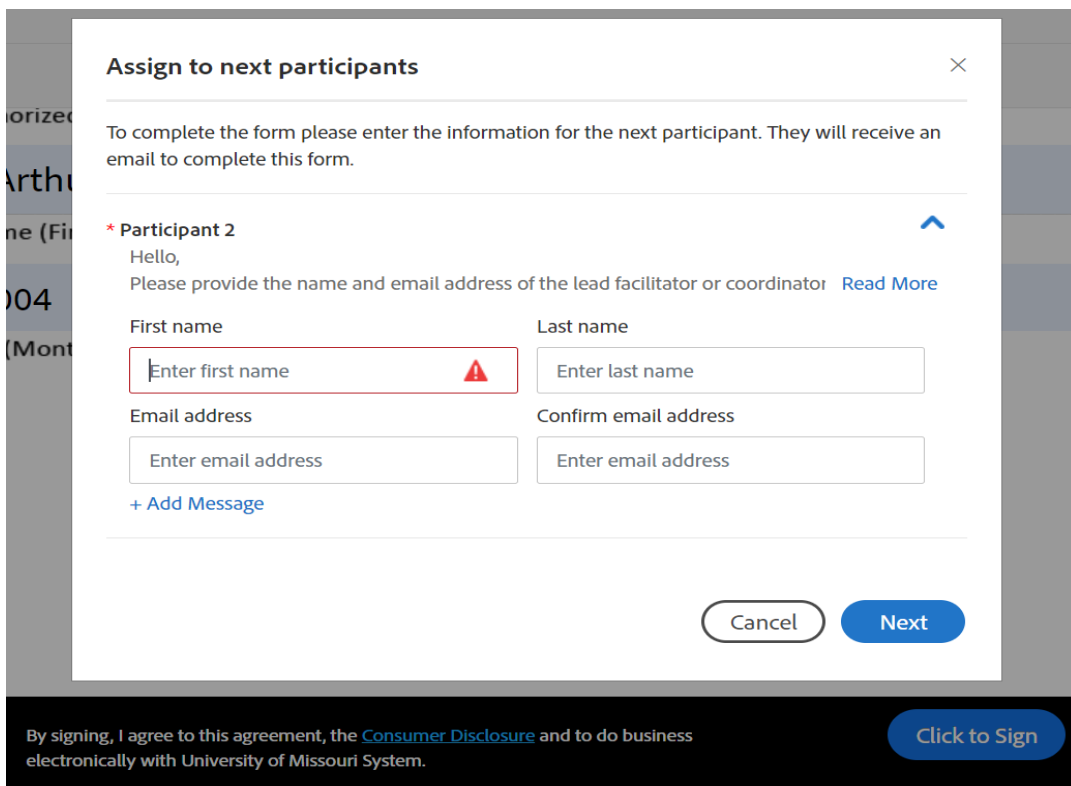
orized

Arthu

ne (Fi

004

(Mont

Assign to next participants

×

To complete the form please enter the information for the next participant. They will receive an email to complete this form.

* Participant 2

Hello,

Please provide the name and email address of the lead facilitator or coordinator Read More

First name

Enter first name

Last name

Enter last name

Email address

Enter email address

Confirm email address

Enter email address

+ Add Message

Cancel

Next

By signing, I agree to this agreement, the Consumer Disclosure and to do business electronically with University of Missouri System.

Click to Sign